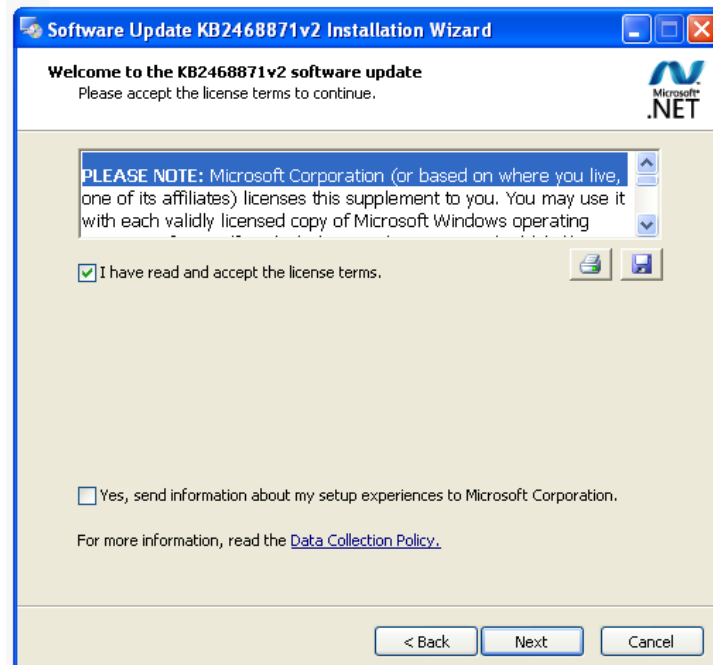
Software Update KB2468871v2 Installation Wizard

Welcome to the KB2468871v2 software update
Please accept the license terms to continue.

Microsoft .NET

PLEASE NOTE: Microsoft Corporation (or based on where you live, one of its affiliates) licenses this supplement to you. You may use it with each validly licensed copy of Microsoft Windows operating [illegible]

I have read and accept the license terms.

Yes, send information about my setup experiences to Microsoft Corporation.

For more information, read the Data Collection Policy.

< Back
Next
Cancel